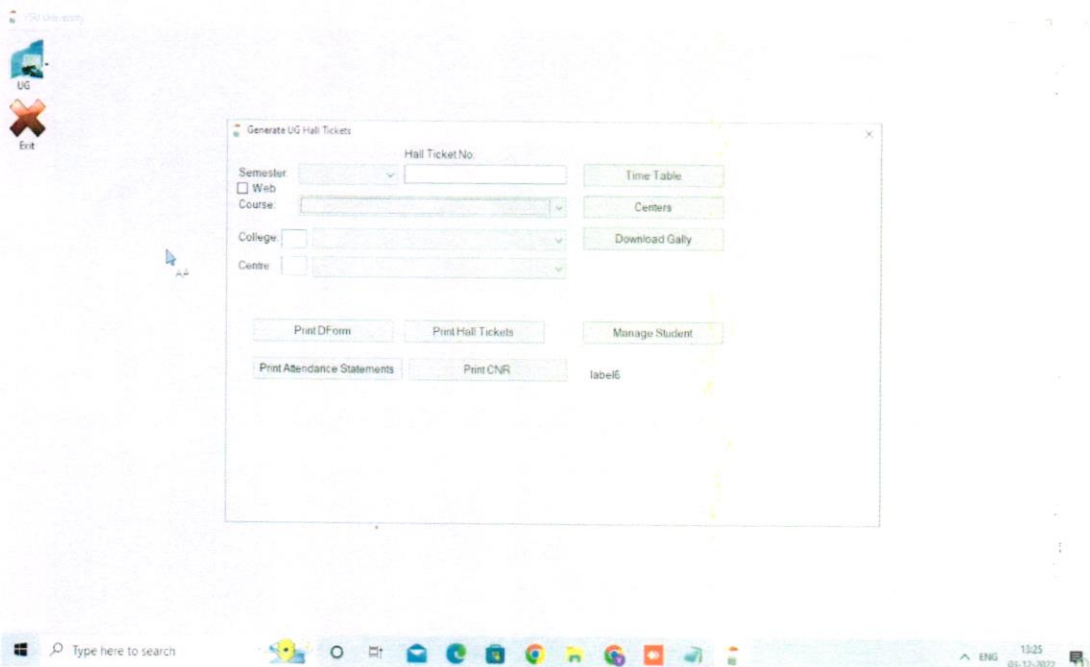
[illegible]

UG

Exit

Generate UG Hall Tickets

Hall Ticket No:

Semester

Web

Course:

College

Centre

Time Table

Centers

Download Gally

AA

Print DForm

Print Hall Tickets

Manage Student

Print Attendance Statements

Print CNR

label6

Type here to search

ENG 13:25 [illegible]